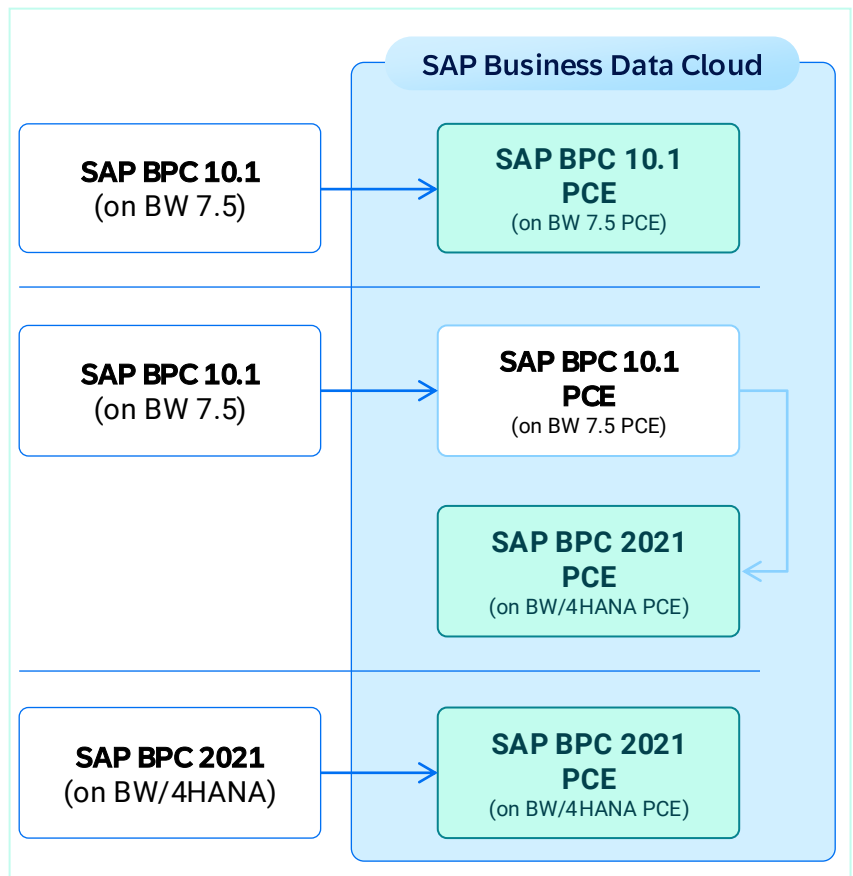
SAP Business Data Cloud

SAP BPC 10.1
(on BW 7.5)

SAP BPC 10.1
PCE
(on BW 7.5 PCE)

SAP BPC 10.1
(on BW 7.5)

SAP BPC 10.1
PCE
(on BW 7.5 PCE)

SAP BPC 2021
PCE
(on BW/4HANA PCE)

SAP BPC 2021
(on BW/4HANA)

SAP BPC 2021
PCE
(on BW/4HANA PCE)